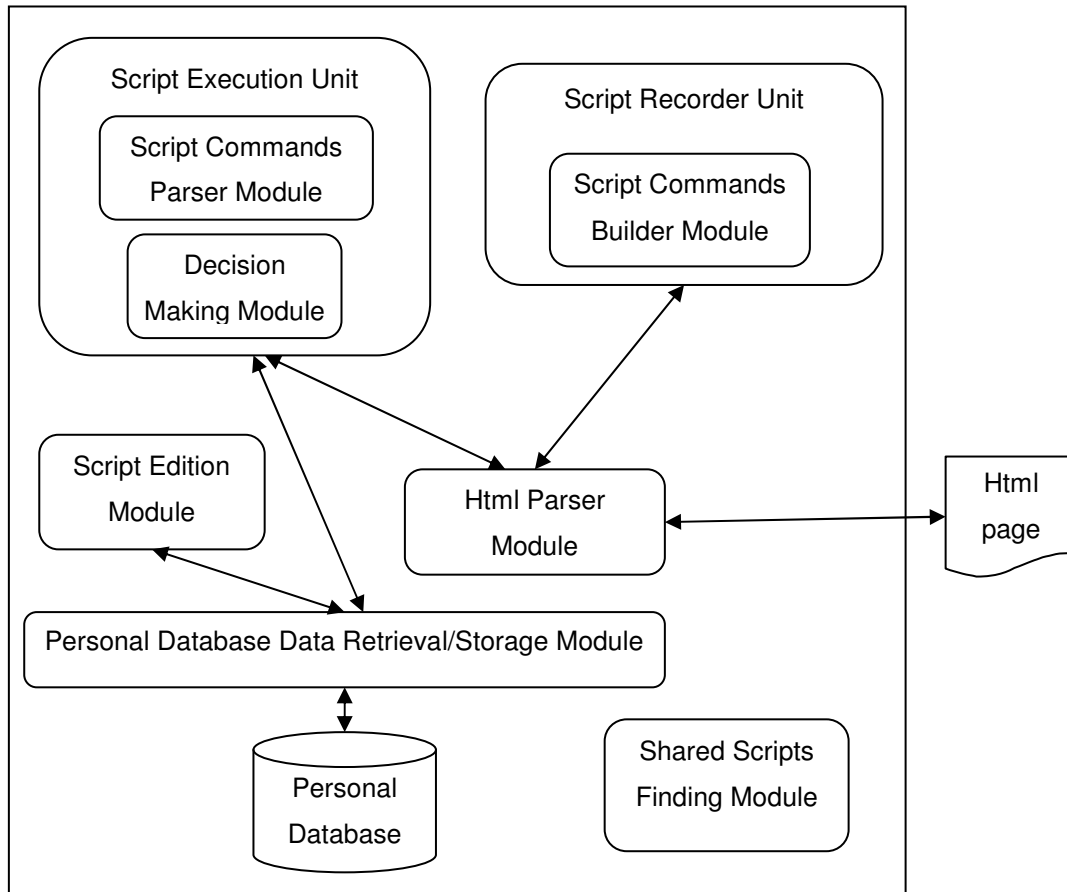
Script Execution Unit

Script Commands Parser Module

Decision Making Module

Script Recorder Unit

Script Commands Builder Module

Script Edition Module

Html Parser Module

Html page

Personal Database Data Retrieval/Storage Module

Personal Database

Shared Scripts Finding Module